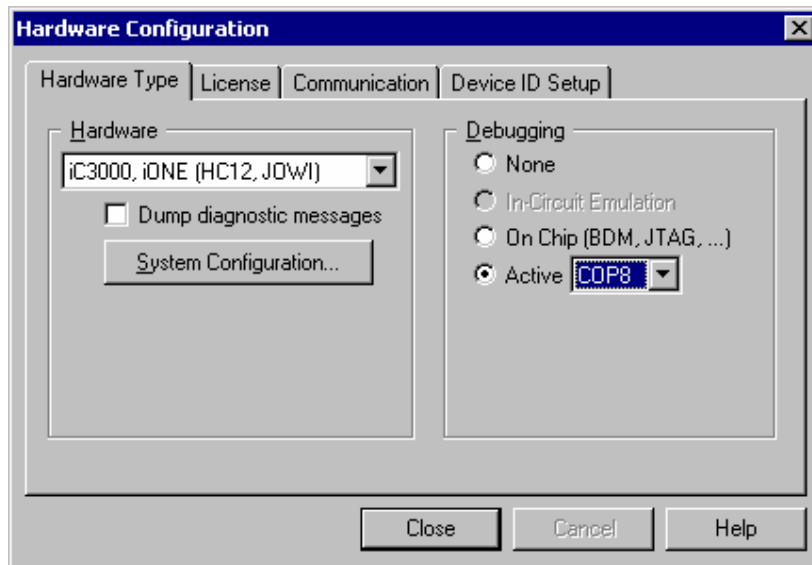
Hardware Configuration

Hardware Type | License | Communication | Device ID Setup

Hardware

iC3000, iONE (HC12, JOWI)

Dump diagnostic messages

System Configuration...

Debugging

None

In-Circuit Emulation

On Chip (BDM, JTAG, ...)

Active COP8

Close | Cancel | Help